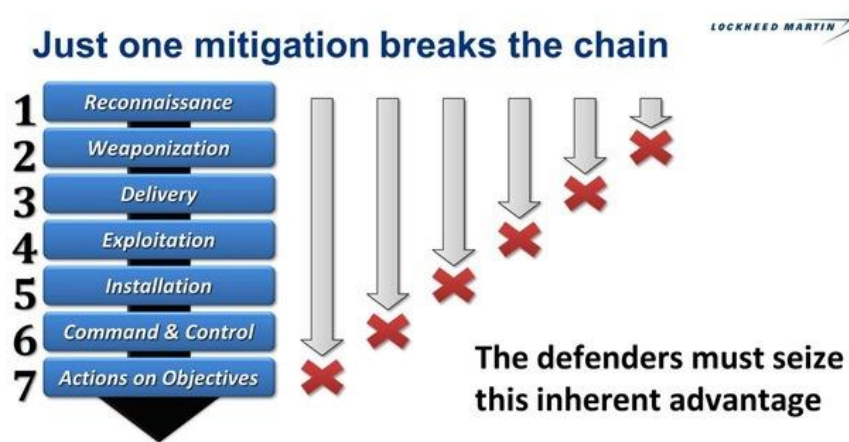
LOCKHEED MARTIN

Just one mitigation breaks the chain

1 Reconnaissance
2 Weaponization
3 Delivery
4 Exploitation
5 Installation
6 Command & Control
7 Actions on Objectives

The defenders must seize this inherent advantage